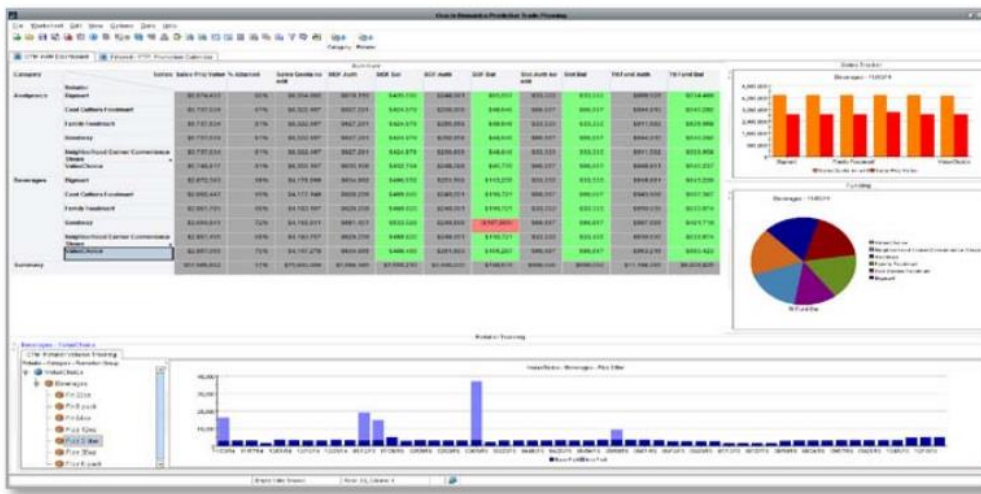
Oracle Retail Predictive Trade Planning

File Worksheet Edit View Options Data Help

Category Retailer

Category | Retailer | Sales Plan Value | % Attained | Sales Goals to | BDF Auth | BDF Bal | EDF Auth | EDF Bal | Slot Auth | Slot Bal | TM Fund Auth | TM Fund Bal

Analgesics | Bigmart
Cost Cutters Foodmart
Family Foodmart
Goodway
Neighborhood Corner Convenience Stores
ValueChoice

Beverages | Bigmart
Cost Cutters Foodmart
Family Foodmart
Goodway
Neighborhood Corner Convenience Stores
ValueChoice

Summary

Sales Tracker
Beverages - 11/2014
Bigmart | Family Foodmart | ValueChoice

Funding
Beverages - 11/2014
Bigmart

Retailer Tracking

Beverages - ValueChoice
Retailer - Category - Promotion Group
ValueChoice
Beverages

ValueChoice - Beverages - Pick Other